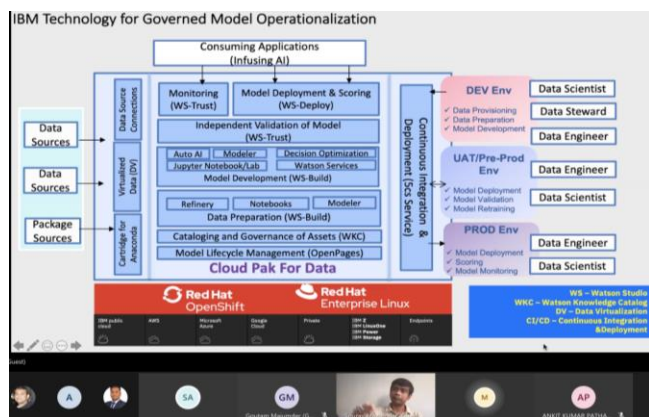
IBM Technology for Governed Model Operationalization

Consuming Applications (Infusing AI)

Data Sources

Data Sources

Package Sources

Data Source Connections

Virtualized Data (DV)

Cartridge for Anaconda

Monitoring (WS-Trust)

Model Deployment & Scoring (WS-Deploy)

Independent Validation of Model (WS-Trust)

Auto AI | Modeler | Decision Optimization

Jupyter Notebook/Lab | Watson Services

Model Development (WS-Build)

Refinery | Notebooks | Modeler

Data Preparation (WS-Build)

Cataloging and Governance of Assets (WKC)

Model Lifecycle Management (OpenPages)

Cloud Pak For Data

Continuous Integration & Deployment (3rd Service)

DEV Env

✓ Data Provisioning
✓ Data Preparation
✓ Model Development

Data Scientist

Data Steward

Data Engineer

UAT/Pre-Prod Env

✓ Model Deployment
✓ Model Validation
✓ Model Retraining

Data Engineer

Data Scientist

PROD Env

✓ Model Deployment
✓ Scoring
✓ Model Monitoring

Data Engineer

Data Scientist

Red Hat OpenShift

Red Hat Enterprise Linux

IBM public cloud | AWS | Microsoft Azure | Google Cloud | Private | IBM Z IBM LinuxOne IBM Power IBM Storage | Endpoints

WS – Watson Studio
WKC – Watson Knowledge Catalog
DV – Data Virtualization
CI/CD – Continuous Integration &Deployment

A

SA

GM

M

AP

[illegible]

ANKIT KUMAR PATHA